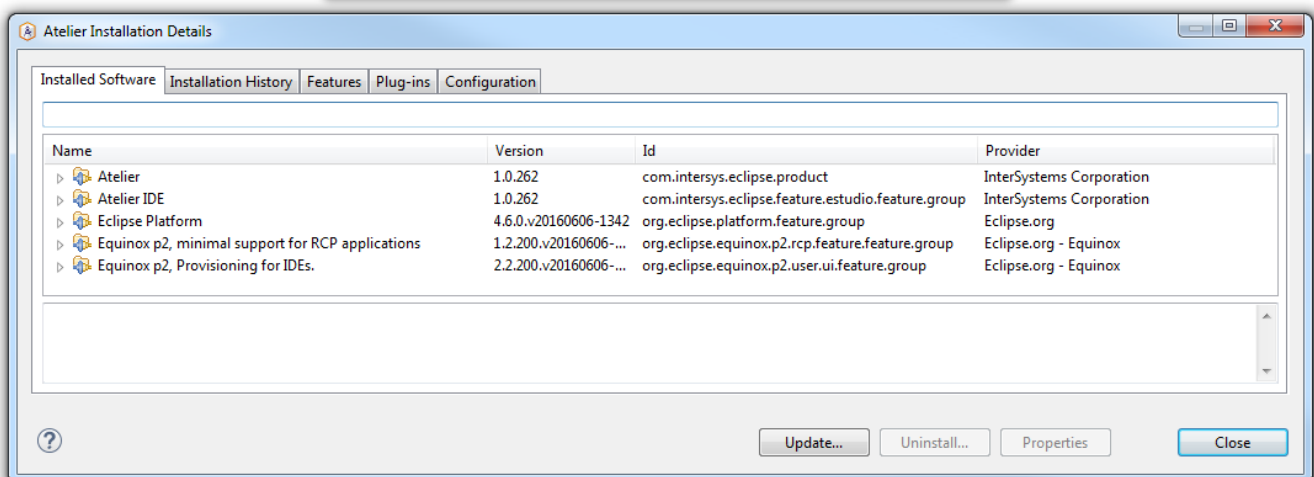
Atelier Installation Details

Installed Software | Installation History | Features | Plug-ins | Configuration

| Name | Version | Id | Provider |
|---|---|---|---|
| Atelier | 1.0.262 | com.intersys.eclipse.product | InterSystems Corporation |
| Atelier IDE | 1.0.262 | com.intersys.eclipse.feature.estudio.feature.group | InterSystems Corporation |
| Eclipse Platform | 4.6.0.v20160606-1342 | org.eclipse.platform.feature.group | Eclipse.org |
| Equinox p2, minimal support for RCP applications | 1.2.200.v20160606-... | org.eclipse.equinox.p2.rcp.feature.feature.group | Eclipse.org - Equinox |
| Equinox p2, Provisioning for IDEs. | 2.2.200.v20160606-... | org.eclipse.equinox.p2.user.ui.feature.group | Eclipse.org - Equinox |

?

Update... | Uninstall... | Properties | Close